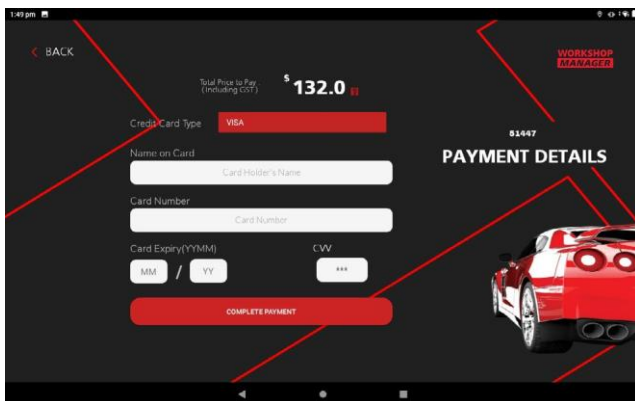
1:49 pm

< BACK

Total Price to Pay (Including GST)

$ 132.0

WORKSHOP MANAGER

Credit Card Type
VISA

81447

PAYMENT DETAILS

Name on Card
Card Holder's Name

Card Number
Card Number

Card Expiry(YYMM)
MM / YY

CVV
***

COMPLETE PAYMENT